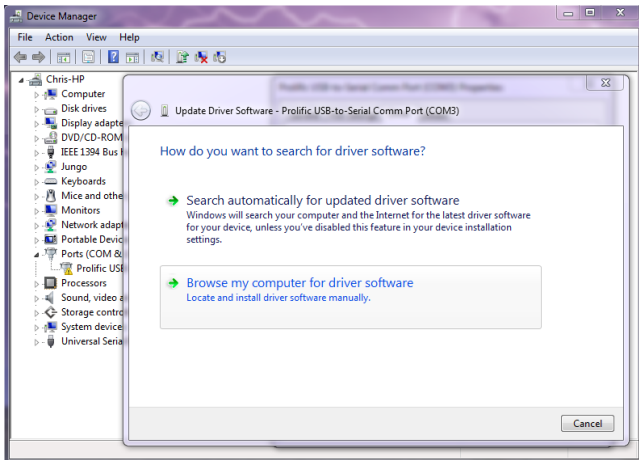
Device Manager

File Action View Help

Chris-HP
Computer
Disk drives
Display adapte
DVD/CD-ROM
IEEE 1394 Bus
Jungo
Keyboards
Mice and othe
Monitors
Network adapt
Portable Devic
Ports (COM &
Prolific USB
Processors
Sound, video a
Storage contro
System device
Universal Seria

Prolific USB-to-Serial Comm Port (COM3) Properties

Update Driver Software - Prolific USB-to-Serial Comm Port (COM3)

How do you want to search for driver software?

Search automatically for updated driver software
Windows will search your computer and the Internet for the latest driver software for your device, unless you've disabled this feature in your device installation settings.

Browse my computer for driver software
Locate and install driver software manually.

Cancel